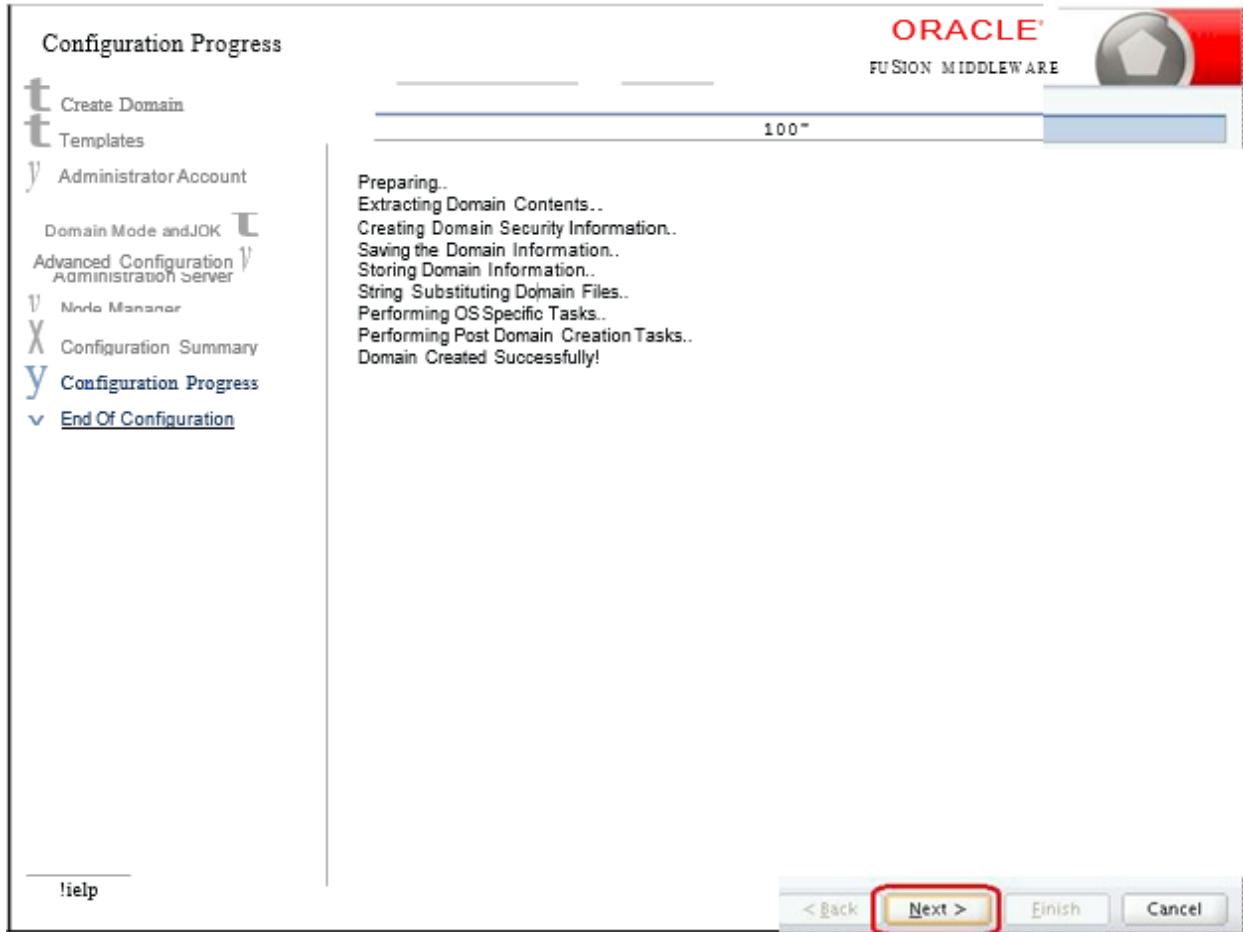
Configuration Progress

ORACLE
FUSION MIDDLEWARE

t Create Domain
t Templates
y Administrator Account
Domain Mode andJOK t
Advanced Configuration y
Administration Server
v Node Manager
X Configuration Summary
y Configuration Progress
v End Of Configuration

100"

Preparing..
Extracting Domain Contents..
Creating Domain Security Information..
Saving the Domain Information..
Storing Domain Information..
String Substituting Domain Files..
Performing OS Specific Tasks..
Performing Post Domain Creation Tasks..
Domain Created Successfully!

!ielp

< Back
Next >
Finish
Cancel